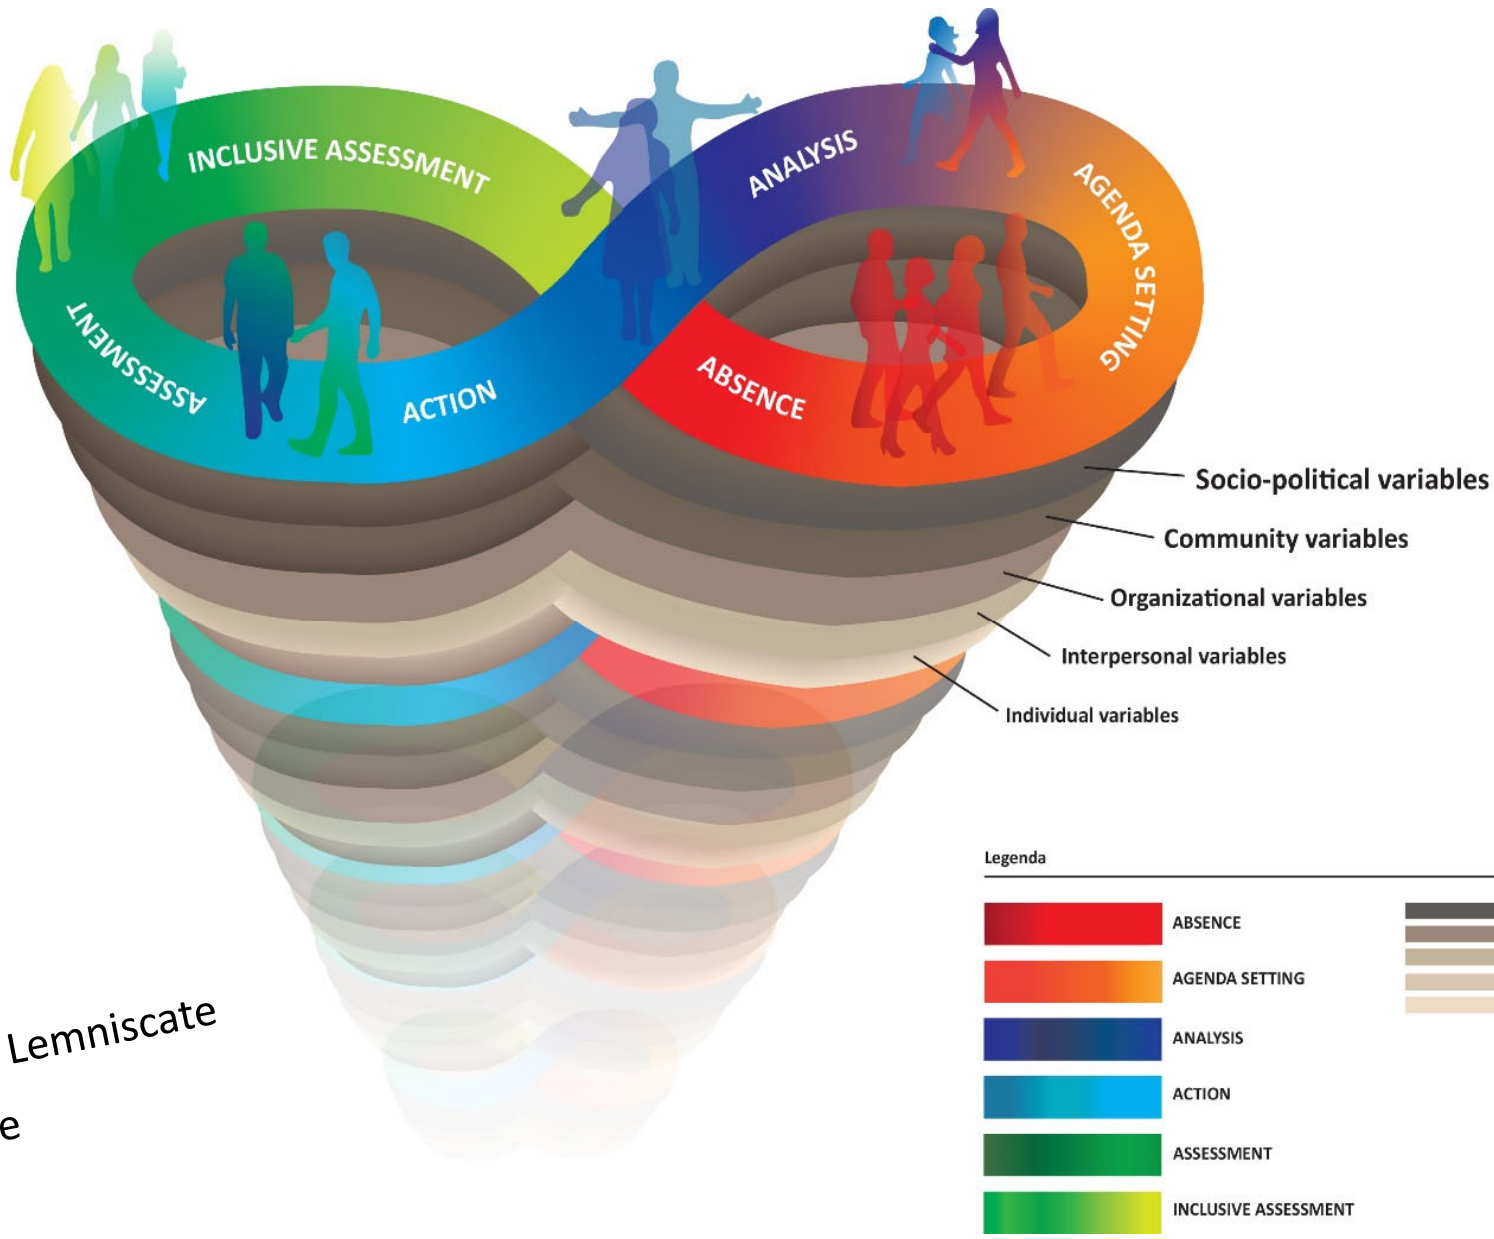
INCLUSIVE ASSESSMENT
ANALYSIS
AGENDA SETTING
ASSESSMENT
ACTION
ABSENCE

Socio-political variables
Community variables
Organizational variables
Interpersonal variables
Individual variables

Lemniscate
e

Legenda
ABSENCE
AGENDA SETTING
ANALYSIS
ACTION
ASSESSMENT
INCLUSIVE ASSESSMENT